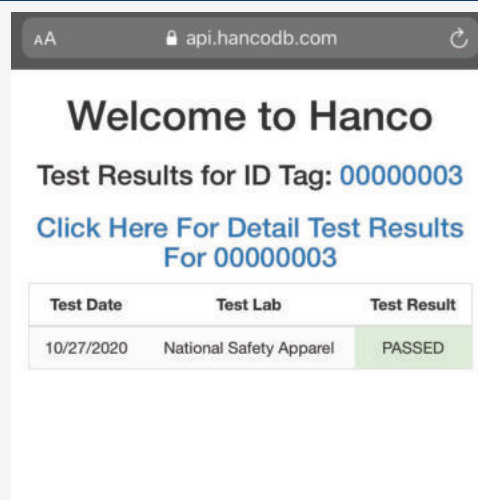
AA api.hancodb.com

Welcome to Hanco

Test Results for ID Tag: 00000003

Click Here For Detail Test Results For 00000003

| Test Date | Test Lab | Test Result |
|---|---|---|
| 10/27/2020 | National Safety Apparel | PASSED |